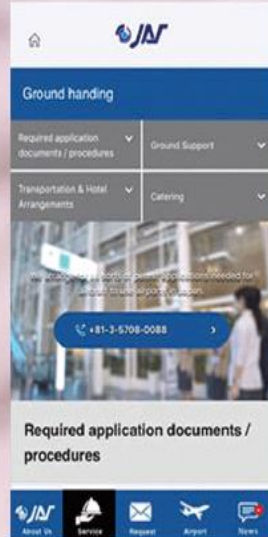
JAT

Ground handing

Required application documents / procedures

Ground Support

Transportation & Hotel Arrangements

Catering

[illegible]

+81-3-5708-0088

Required application documents / procedures

JAT About Us

Service

Request

Airport

News